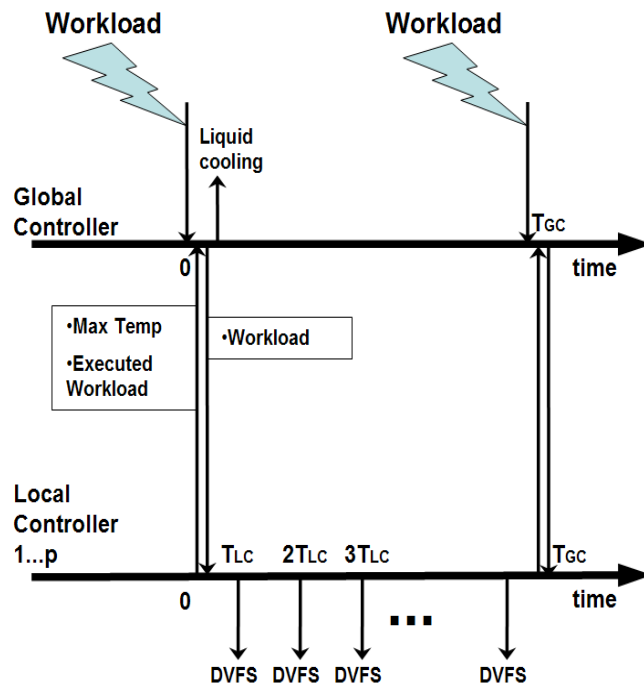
Workload

Workload

Liquid cooling

Global Controller

$T_{GC}$

0

time

•Max Temp

•Executed Workload

•Workload

Local Controller 1...p

$T_{LC}$

$2T_{LC}$

$3T_{LC}$

...

$T_{GC}$

0

time

DVFS DVFS DVFS DVFS